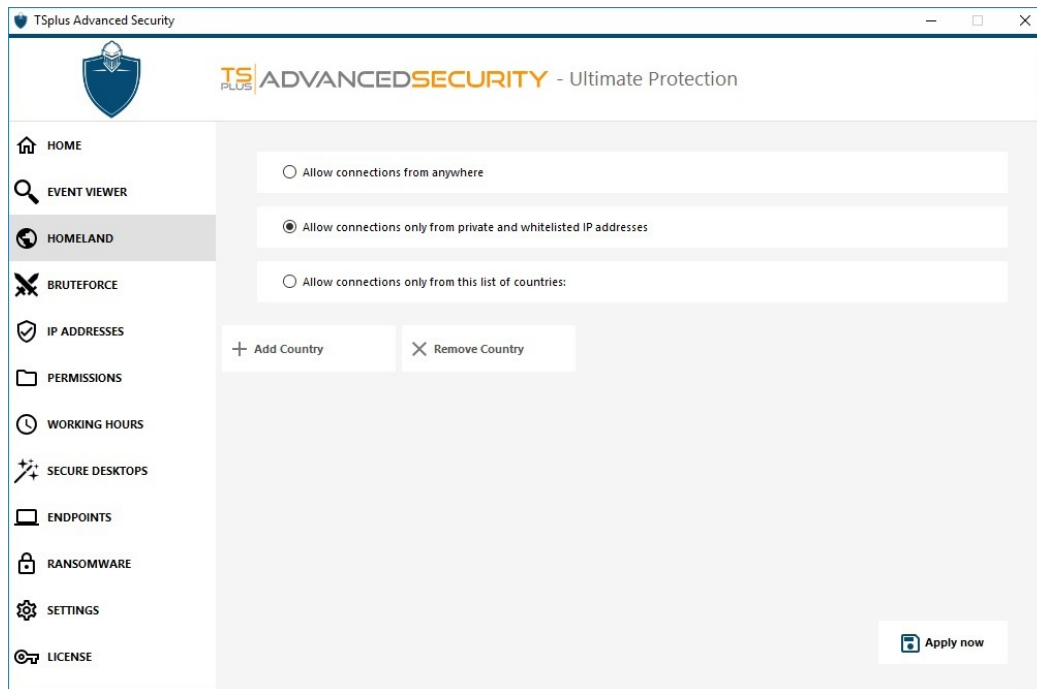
TSplus Advanced Security

TS PLUS ADVANCEDSECURITY - Ultimate Protection

HOME
EVENT VIEWER
HOMELAND
BRUTEFORCE
IP ADDRESSES
PERMISSIONS
WORKING HOURS
SECURE DESKTOPS
ENDPOINTS
RANSOMWARE
SETTINGS
LICENSE

Allow connections from anywhere

Allow connections only from private and whitelisted IP addresses

Allow connections only from this list of countries:

Add Country

Remove Country

Apply now